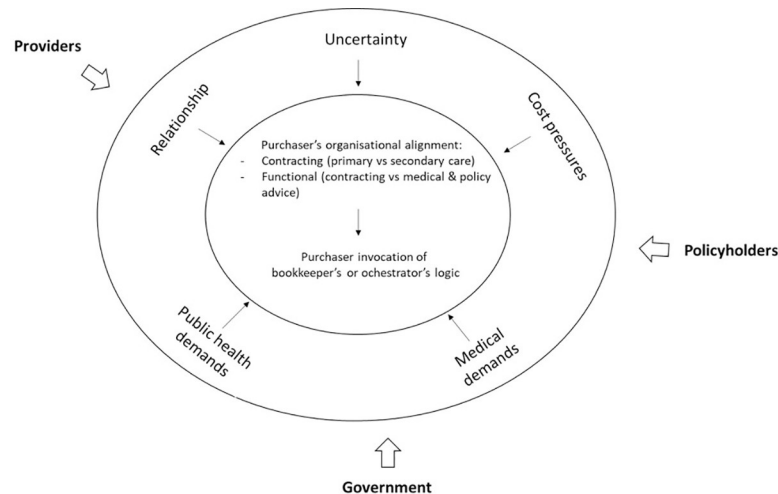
Providers

Uncertainty

Relationship

Cost pressures

Purchaser's organisational alignment:
- Contracting (primary vs secondary care)
- Functional (contracting vs medical & policy advice)

Purchaser invocation of bookkeeper's or ochestrator's logic

Policyholders

Public health demands

Medical demands

Government